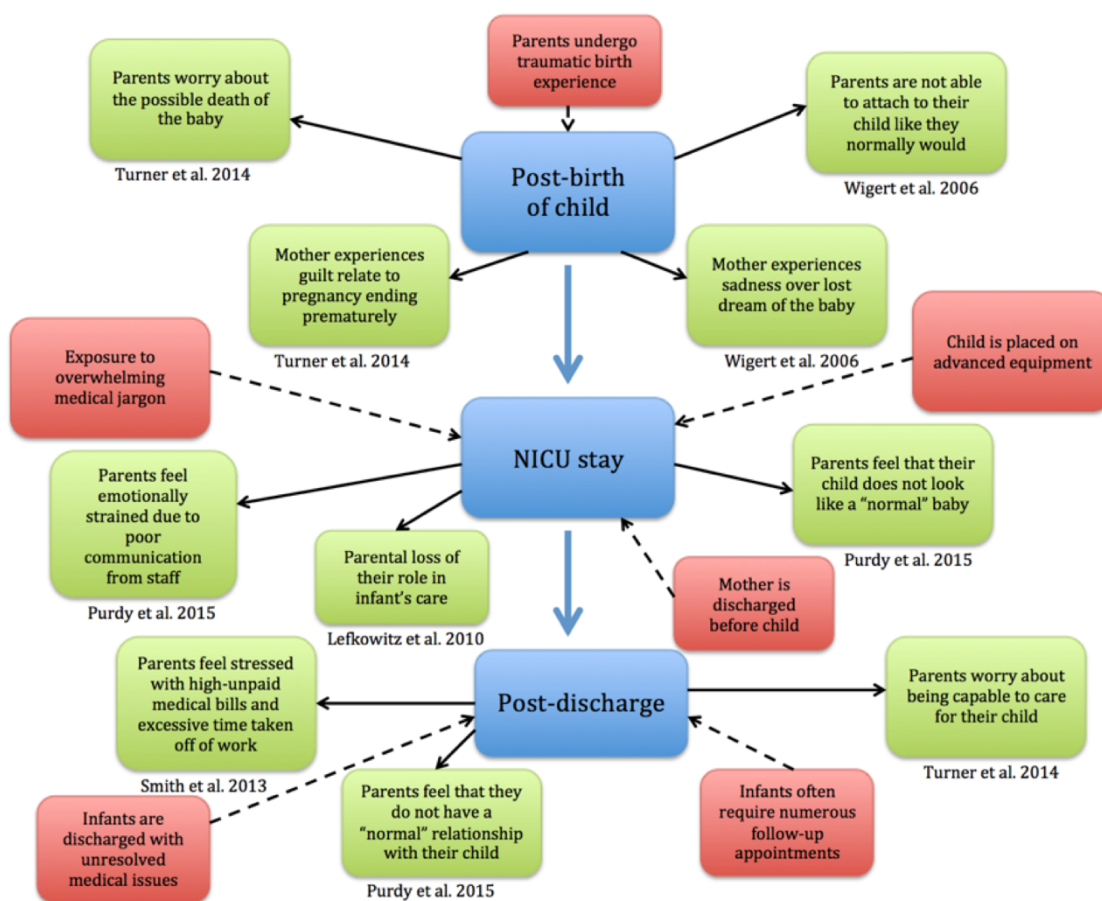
Parents undergo traumatic birth experience

Parents worry about the possible death of the baby

Turner et al. 2014

Post-birth of child

Parents are not able to attach to their child like they normally would

Wigert et al. 2006

Mother experiences guilt relate to pregnancy ending prematurely

Turner et al. 2014

Mother experiences sadness over lost dream of the baby

Wigert et al. 2006

Exposure to overwhelming medical jargon

Child is placed on advanced equipment

NICU stay

Parents feel emotionally strained due to poor communication from staff

Purdy et al. 2015

Parental loss of their role in infant's care

Lefkowitz et al. 2010

Parents feel that their child does not look like a "normal" baby

Purdy et al. 2015

Mother is discharged before child

Parents feel stressed with high-unpaid medical bills and excessive time taken off of work

Smith et al. 2013

Post-discharge

Parents worry about being capable to care for their child

Turner et al. 2014

Infants are discharged with unresolved medical issues

Parents feel that they do not have a "normal" relationship with their child

Purdy et al. 2015

Infants often require numerous follow-up appointments